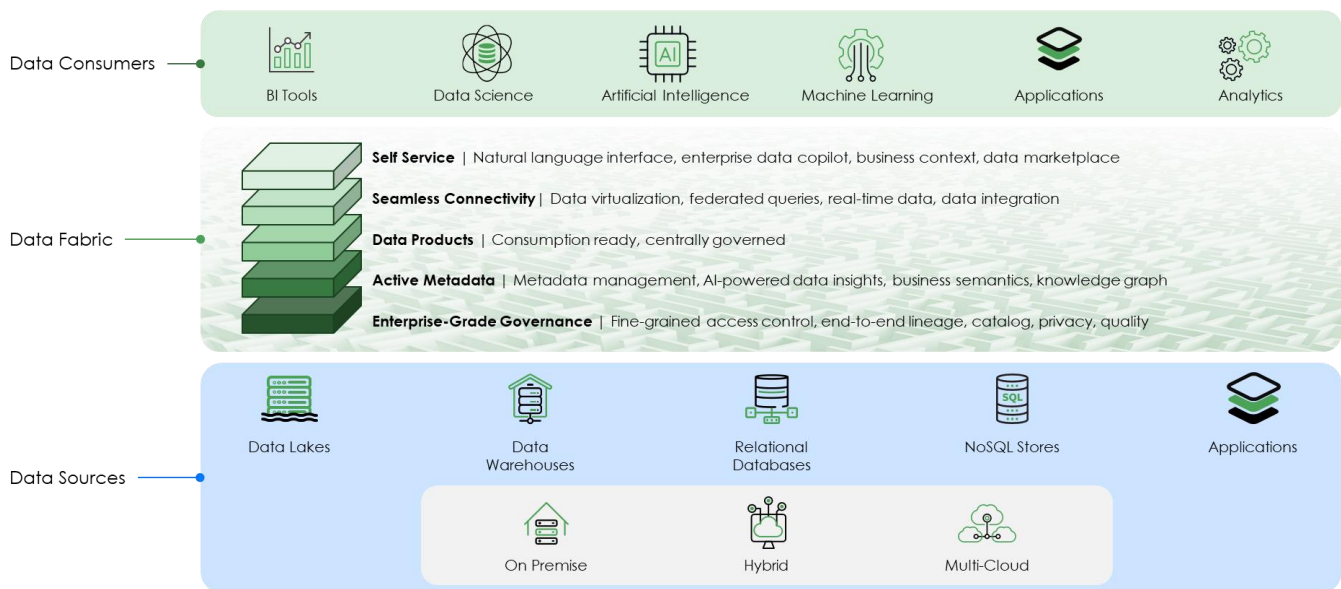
Data Consumers

BI Tools

Data Science

AI

Artificial Intelligence

Machine Learning

Applications

Analytics

Data Fabric

**Self Service** | Natural language interface, enterprise data copilot, business context, data marketplace

**Seamless Connectivity** | Data virtualization, federated queries, real-time data, data integration

**Data Products** | Consumption ready, centrally governed

**Active Metadata** | Metadata management, AI-powered data insights, business semantics, knowledge graph

**Enterprise-Grade Governance** | Fine-grained access control, end-to-end lineage, catalog, privacy, quality

Data Sources

Data Lakes

Data Warehouses

Relational Databases

SQL

NoSQL Stores

Applications

On Premise

Hybrid

Multi-Cloud